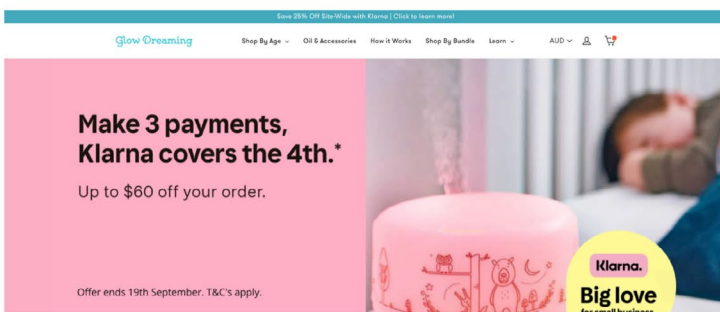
Save 25% Off Site-Wide with Klarna | Click to learn more!

Glow Dreaming

Shop By Age ⌄ Oil & Accessories How it Works Shop By Bundle Learn ⌄ AUD ⌄

Make 3 payments, Klarna covers the 4th.*

Up to $60 off your order.

Offer ends 19th September. T&C's apply.

Klarna.

Big love

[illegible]